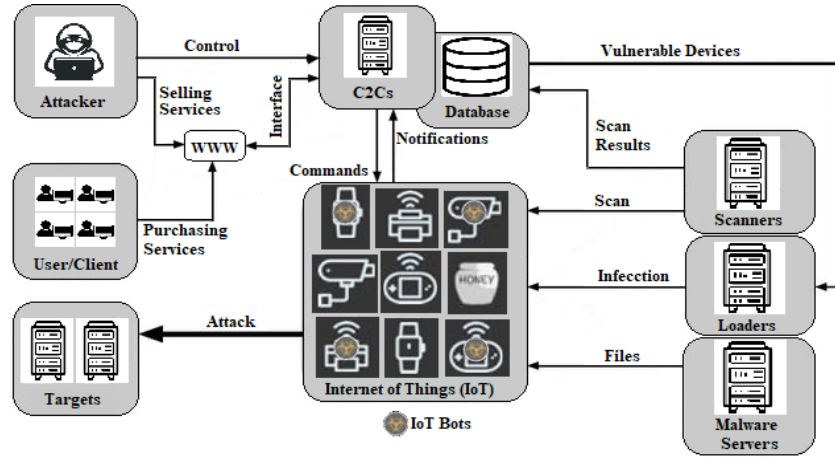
Attacker

Control

C2Cs

Database

Vulnerable Devices

Selling Services

Interface

WWW

Notifications

Scan Results

Commands

User/Client

Purchasing Services

Scan

Scanners

HONEY

Infecction

Loaders

Targets

Attack

Files

Internet of Things (IoT)

Malware Servers

IoT Bots